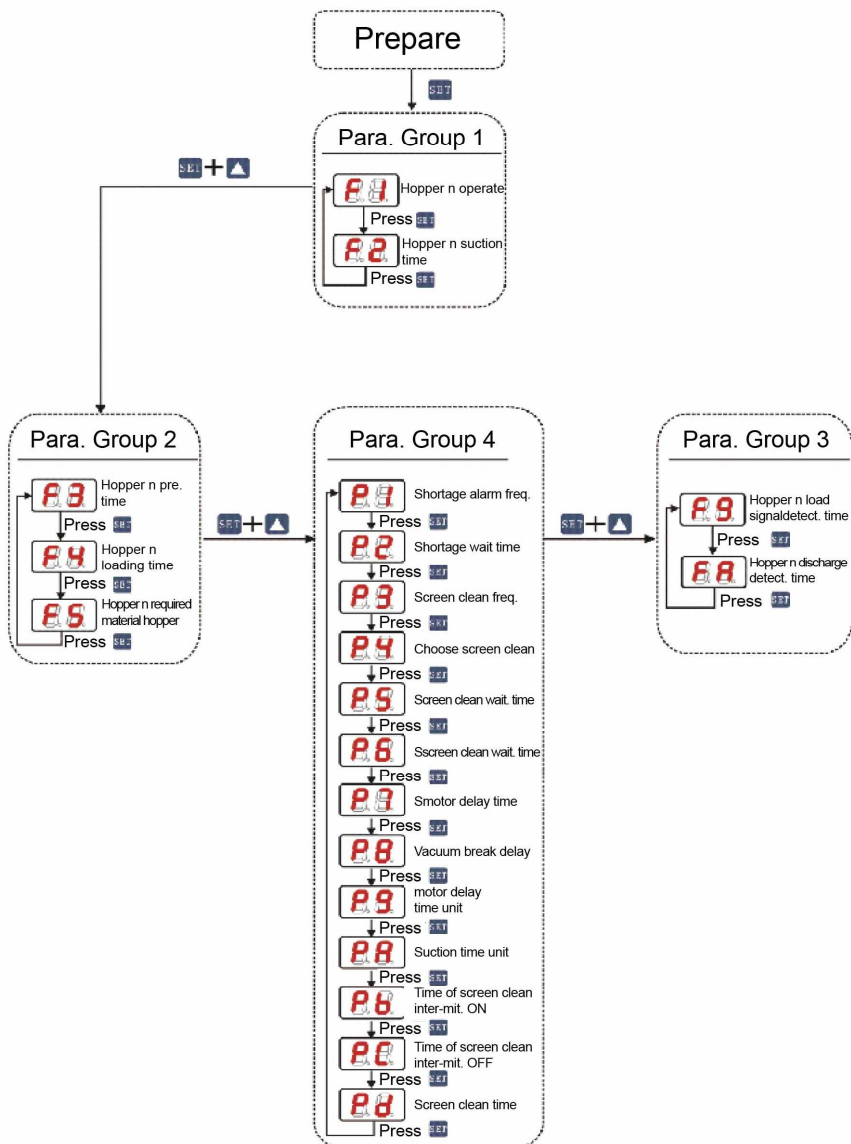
Prepare

SET

Para. Group 1

SET + ▲

F1 Hopper n operate

Press SET

F2 Hopper n suction time

Press SET

Para. Group 2

F3 Hopper n pre. time

Press SET

F4 Hopper n loading time

Press SET

F5 Hopper n required material hopper

Press SET

SET + ▲

Para. Group 4

P1 Shortage alarm freq.

Press SET

P2 Shortage wait time

Press SET

P3 Screen clean freq.

Press SET

P4 Choose screen clean

Press SET

P5 Screen clean wait. time

Press SET

P6 Sscreen clean wait. time

Press SET

P7 Smotor delay time

Press SET

P8 Vacuum break delay

Press SET

P9 motor delay time unit

Press SET

PA Suction time unit

Press SET

Pb Time of screen clean inter-mit. ON

Press SET

PC Time of screen clean inter-mit. OFF

Press SET

Pd Screen clean time

Press SET

SET + ▲

Para. Group 3

F9 Hopper n load signaldetect. time

Press SET

FA Hopper n discharge detect. time

Press SET